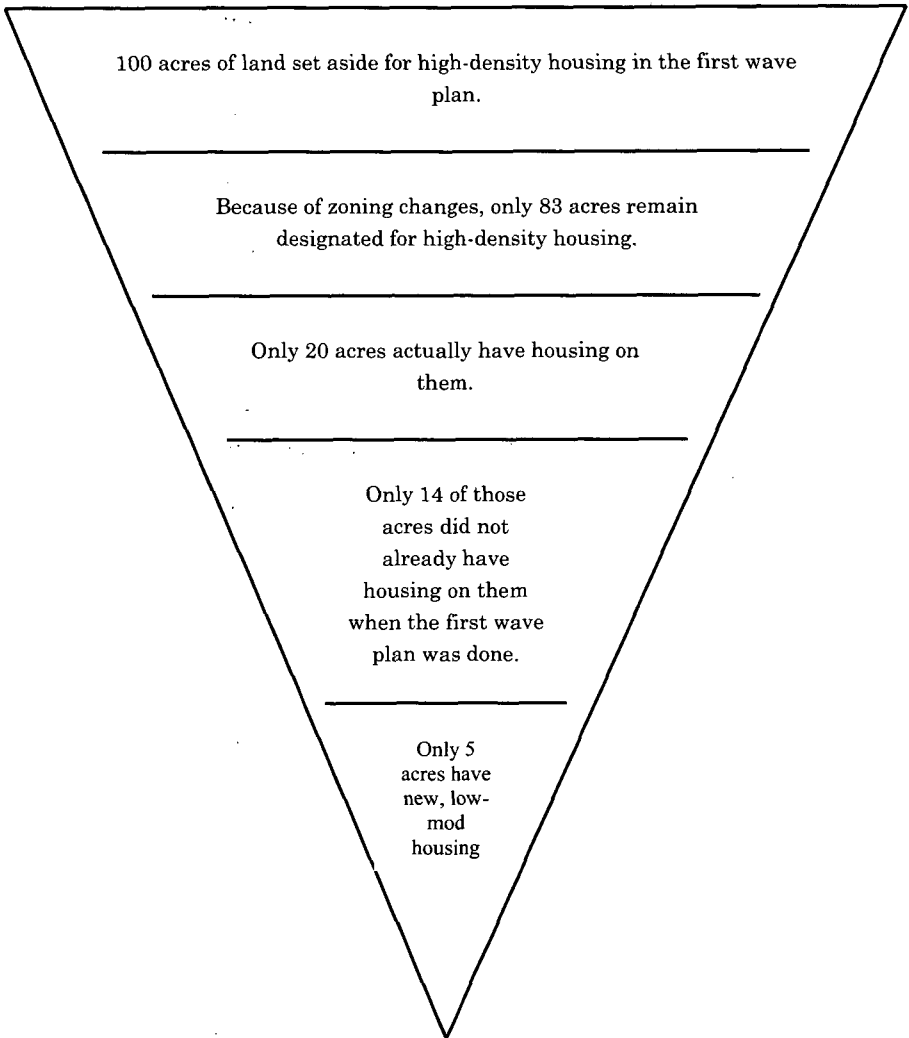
100 acres of land set aside for high-density housing in the first wave plan.

Because of zoning changes, only 83 acres remain designated for high-density housing.

Only 20 acres actually have housing on them.

Only 14 of those acres did not already have housing on them when the first wave plan was done.

Only 5 acres have new, low-mod housing